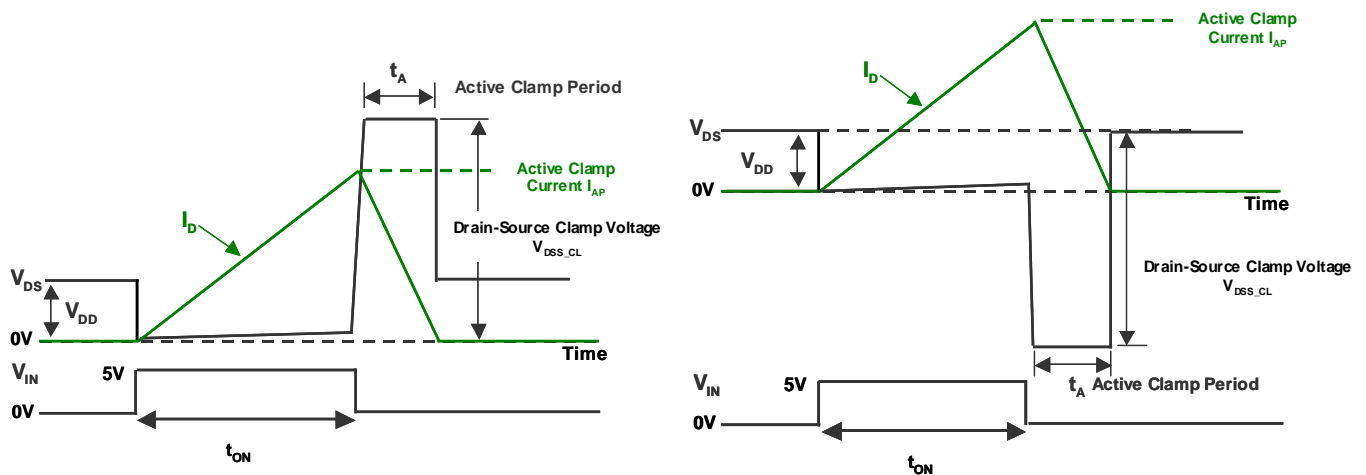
$t_A$ Active Clamp Period

Active Clamp Current $I_{AP}$

$I_D$

Drain-Source Clamp Voltage $V_{DSS\_CL}$

$V_{DS}$

$V_{DD}$

0V

Time

$V_{IN}$

5V

0V

$t_{ON}$

Active Clamp Current $I_{AP}$

$I_D$

$V_{DS}$

$V_{DD}$

0V

Time

Drain-Source Clamp Voltage $V_{DSS\_CL}$

$V_{IN}$

5V

$t_A$ Active Clamp Period

0V

$t_{ON}$